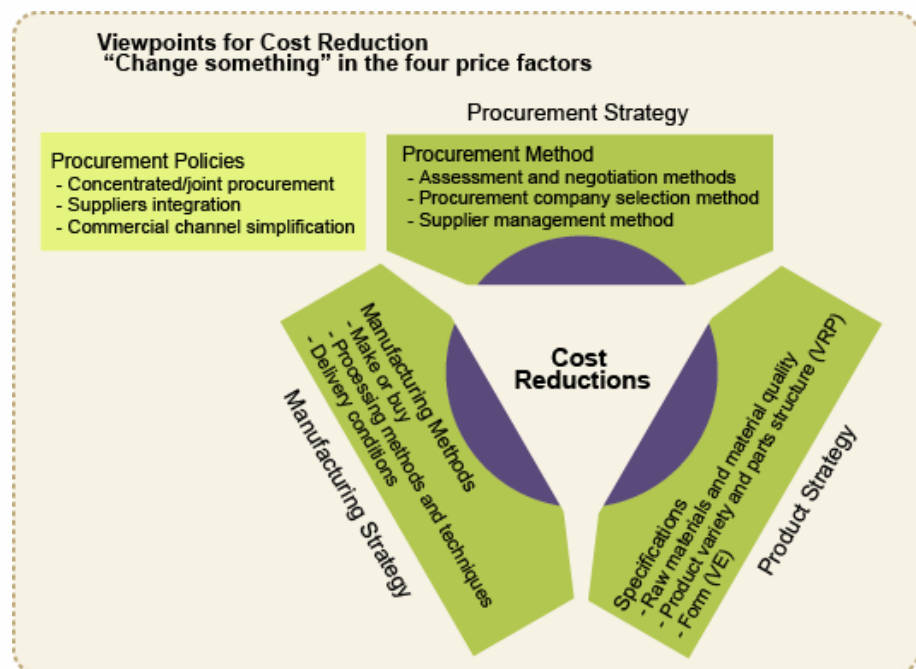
Viewpoints for Cost Reduction
"Change something" in the four price factors

Procurement Strategy

Procurement Policies
- Concentrated/joint procurement
- Suppliers integration
- Commercial channel simplification

Procurement Method
- Assessment and negotiation methods
- Procurement company selection method
- Supplier management method

Cost Reductions

Manufacturing Methods
- Make or buy
- Processing methods and techniques
- Delivery conditions

Manufacturing Strategy

Specifications
- Raw materials and material quality
- Product variety and parts structure (VRP)
- Form (VE)

Product Strategy